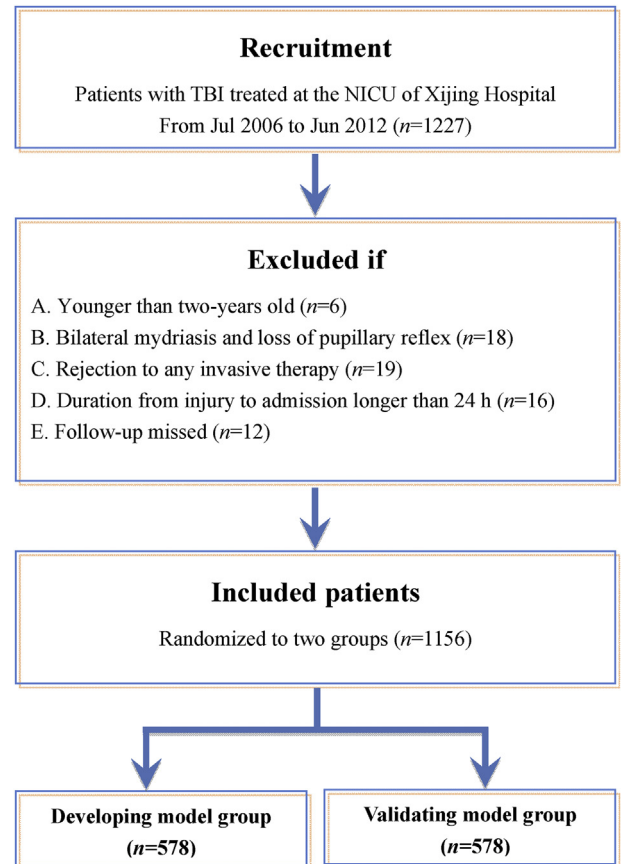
Recruitment

Patients with TBI treated at the NICU of Xijing Hospital From Jul 2006 to Jun 2012 ($n$=1227)

Excluded if

A. Younger than two-years old ($n$=6)
B. Bilateral mydriasis and loss of pupillary reflex ($n$=18)
C. Rejection to any invasive therapy ($n$=19)
D. Duration from injury to admission longer than 24 h ($n$=16)
E. Follow-up missed ($n$=12)

Included patients

Randomized to two groups ($n$=1156)

Developing model group ($n$=578)

Validating model group ($n$=578)